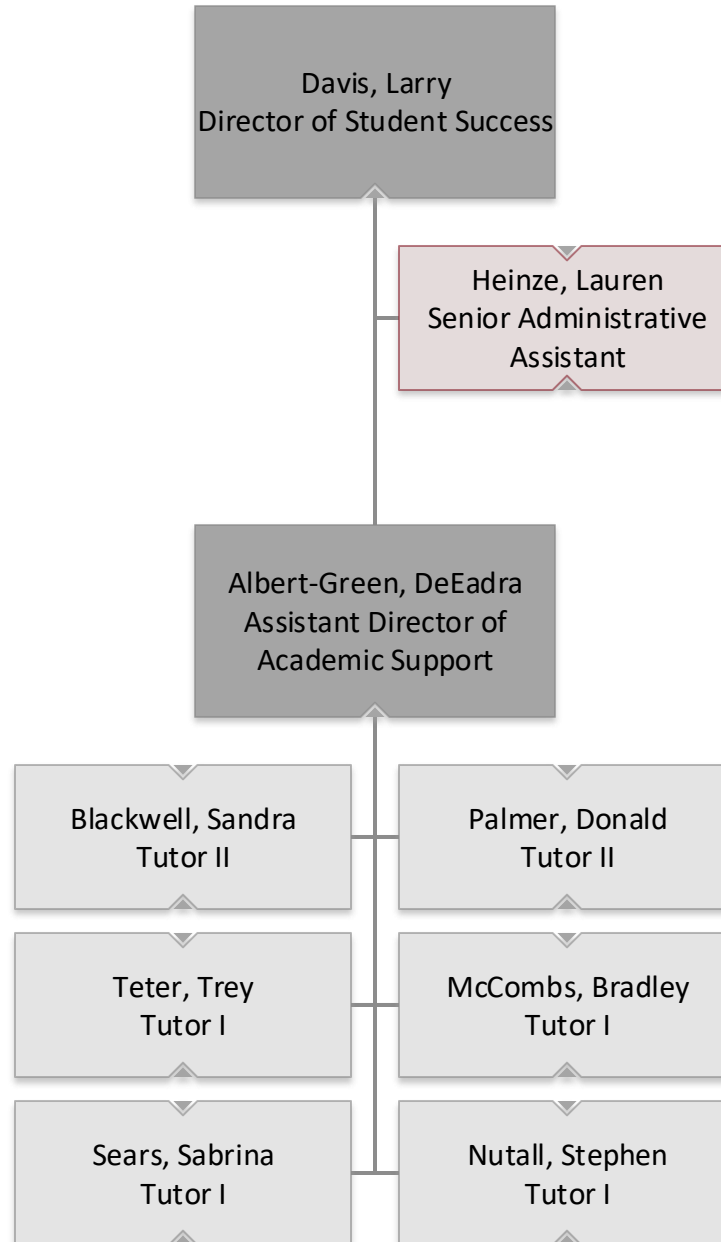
Davis, Larry
Director of Student Success

Heinze, Lauren
Senior Administrative Assistant

Albert-Green, DeEadra
Assistant Director of Academic Support

Blackwell, Sandra
Tutor II

Palmer, Donald
Tutor II

Teter, Trey
Tutor I

McCombs, Bradley
Tutor I

Sears, Sabrina
Tutor I

Nutall, Stephen
Tutor I